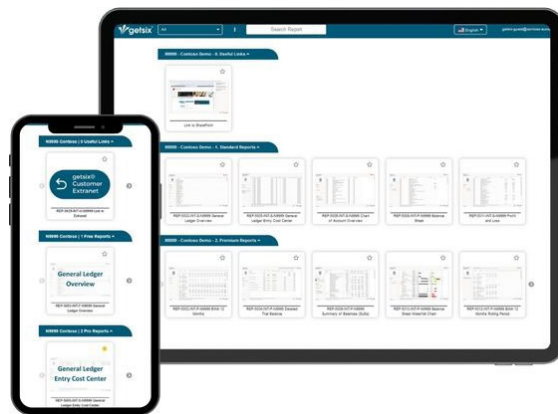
getsix

Search Report

English

N9999 - Contoso Demo - 0. Useful Links

Link to SharePoint

N9999 - Contoso Demo - 1. Standard Reports

N9999 - Contoso Demo - 2. Premium Reports

N9999 Contoso | 0 Useful Links

getsix® Customer Extranet

N9999 Contoso | 1 Free Reports

General Ledger Overview

N9999 Contoso | 2 Pro Reports

General Ledger Entry Cost Center